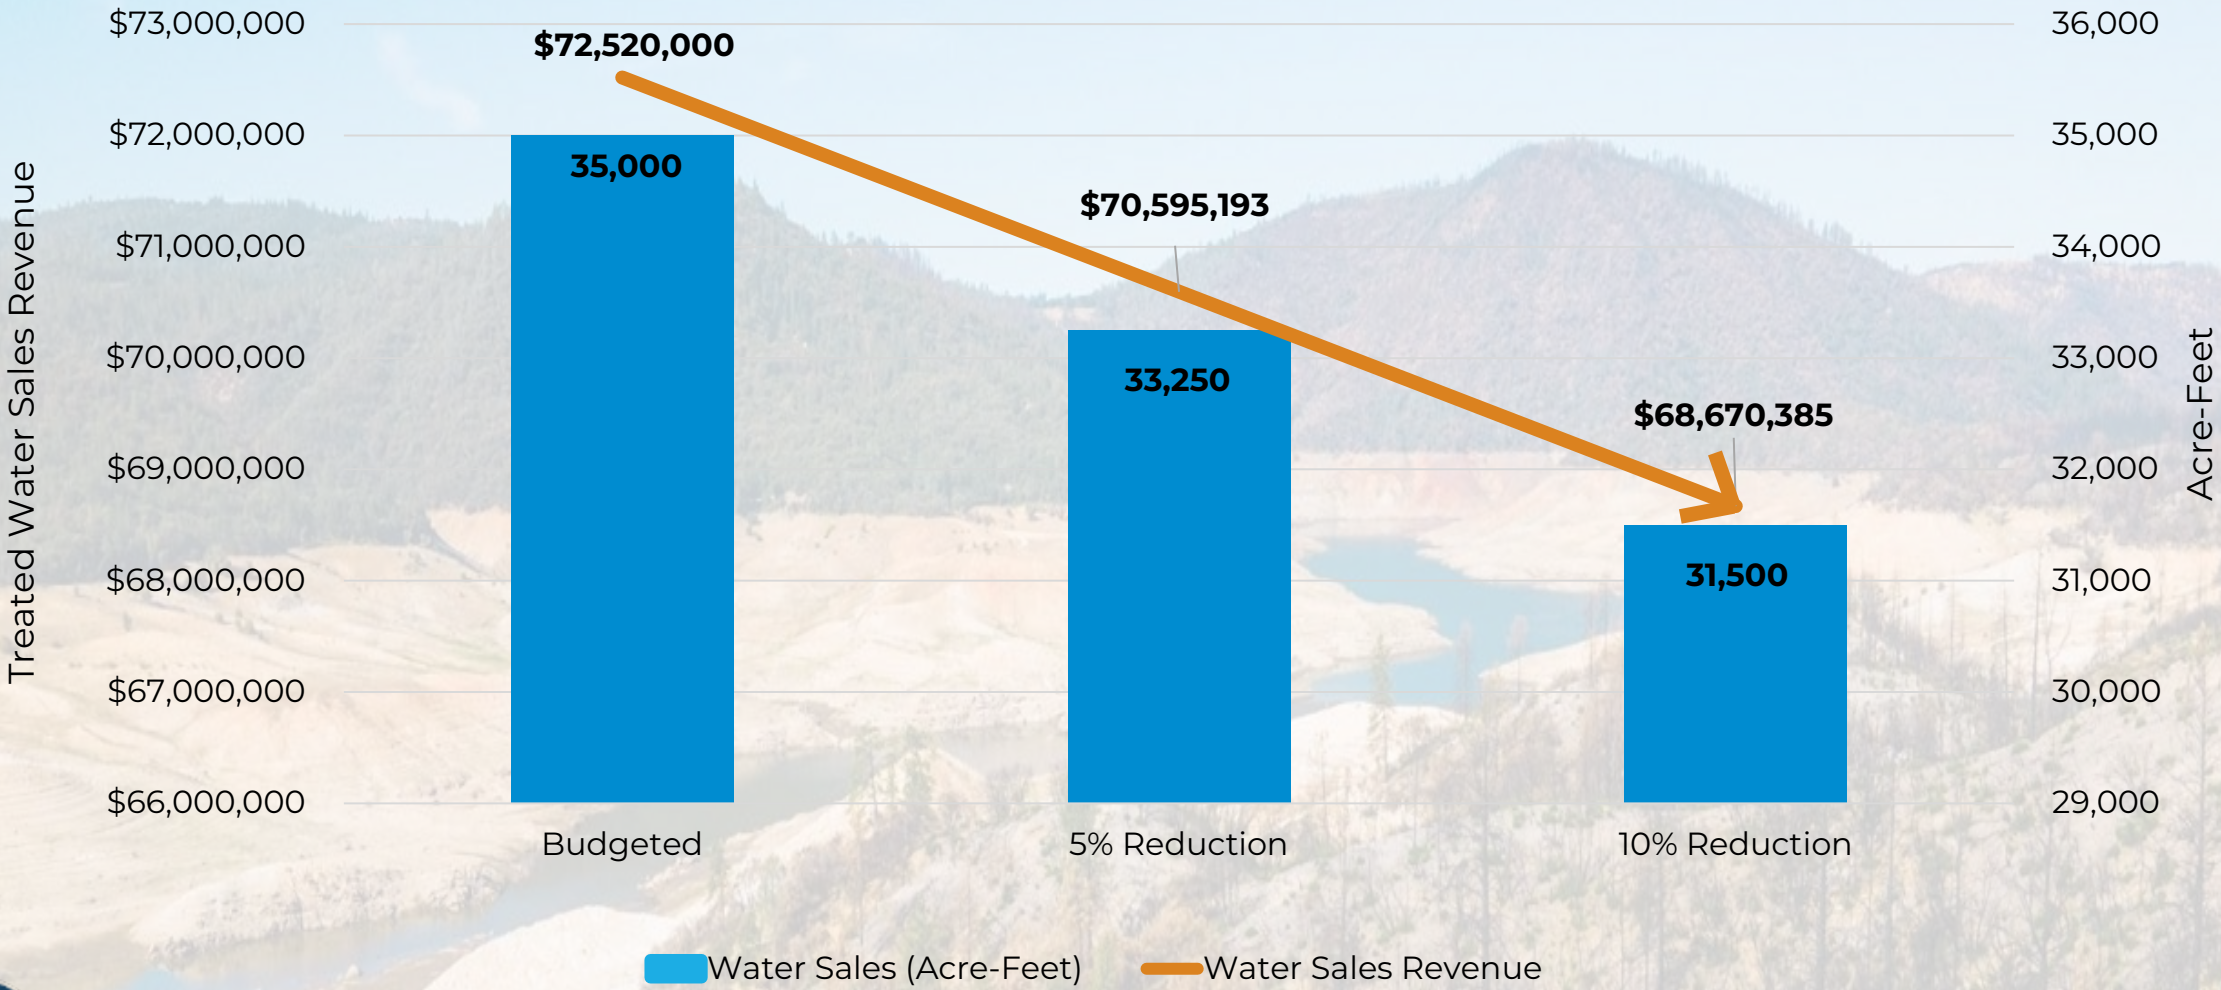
Treated Water Sales Revenue

$73,000,000
$72,000,000
$71,000,000
$70,000,000
$69,000,000
$68,000,000
$67,000,000
$66,000,000

Acre-Feet

36,000
35,000
34,000
33,000
32,000
31,000
30,000
29,000

$72,520,000
35,000
$70,595,193
33,250
$68,670,385
31,500

Budgeted
5% Reduction
10% Reduction

Water Sales (Acre-Feet)
Water Sales Revenue